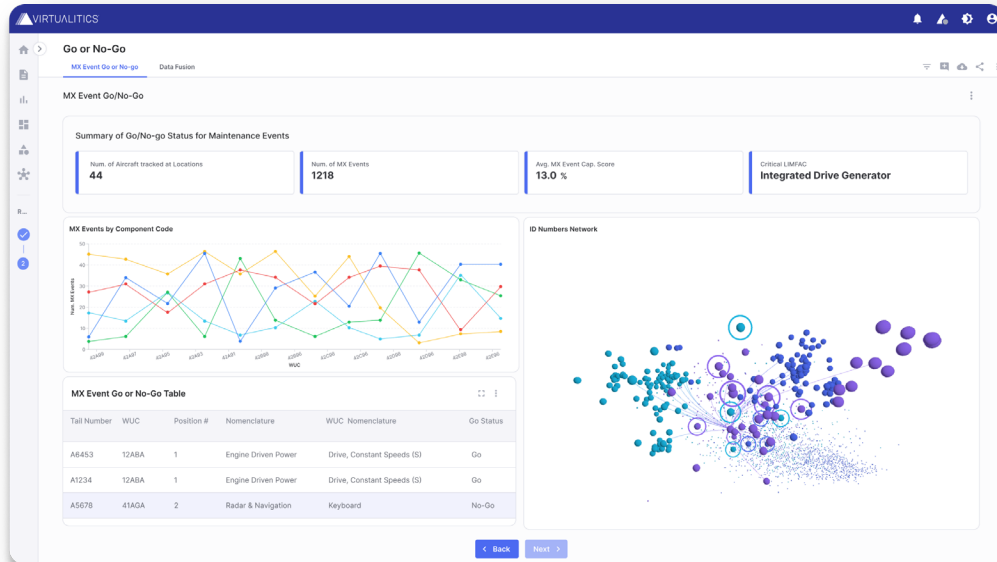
VIRTUALITICS

R...

2

Go or No-Go

MX Event Go or No-go

Data Fusion

MX Event Go/No-Go

Summary of Go/No-go Status for Maintenance Events

Num. of Aircraft tracked at Locations
44

Num. of MX Events
1218

Avg. MX Event Cap. Score
13.0 %

Critical LIMFAC
Integrated Drive Generator

MX Events by Component Code

Num. MX Events

50
40
30
20
10
0

42A09 42A07 42A05 42A03 42A01 42B00 42B00 42C00 42C00 42D00 42D00 42E00 42E00

WUC

ID Numbers Network

MX Event Go or No-Go Table

| Tail Number | WUC | Position # | Nomenclature | WUC Nomenclature | Go Status |
|---|---|---|---|---|---|
| A6453 | 12ABA | 1 | Engine Driven Power | Drive, Constant Speeds (S) | Go |
| A1234 | 12ABA | 1 | Engine Driven Power | Drive, Constant Speeds (S) | Go |
| A5678 | 41AGA | 2 | Radar & Navigation | Keyboard | No-Go |

Back

Next